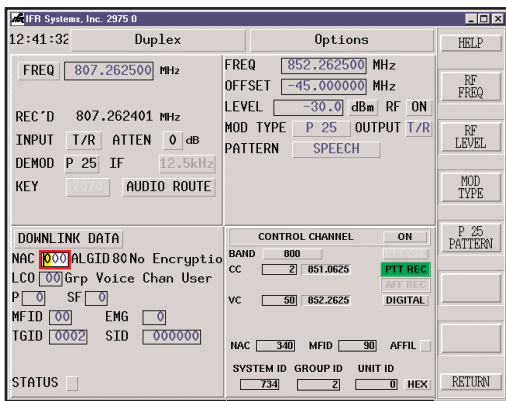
IFR Systems, Inc. 2975 0

12:41:32 Duplex Options HELP

FREQ 807.262500 MHz

REC'D 807.262401 MHz

INPUT T/R ATTEN 0 dB

DEMOD P 25 IF 12.5kHz

KEY 7670 AUDIO ROUTE

FREQ 852.262500 MHz

OFFSET -45.000000 MHz

LEVEL -30.0 dBm RF ON

MOD TYPE P 25 OUTPUT T/R

PATTERN SPEECH

RF FREQ

RF LEVEL

MOD TYPE

DOWNLINK DATA

NAC 000 ALGID 80 No Encryptio

LCO 00 Grp Voice Chan User

P 0 SF 0

MFID 00 EMG 0

TGID 0002 SID 000000

STATUS

CONTROL CHANNEL ON

BAND 800

CC 2 851.0625 PTT REC

AFF REC

VC 50 852.2625 DIGITAL

NAC 340 MFID 90 AFFIL

SYSTEM ID GROUP ID UNIT ID

734 2 0 HEX

P 25 PATTERN

RETURN